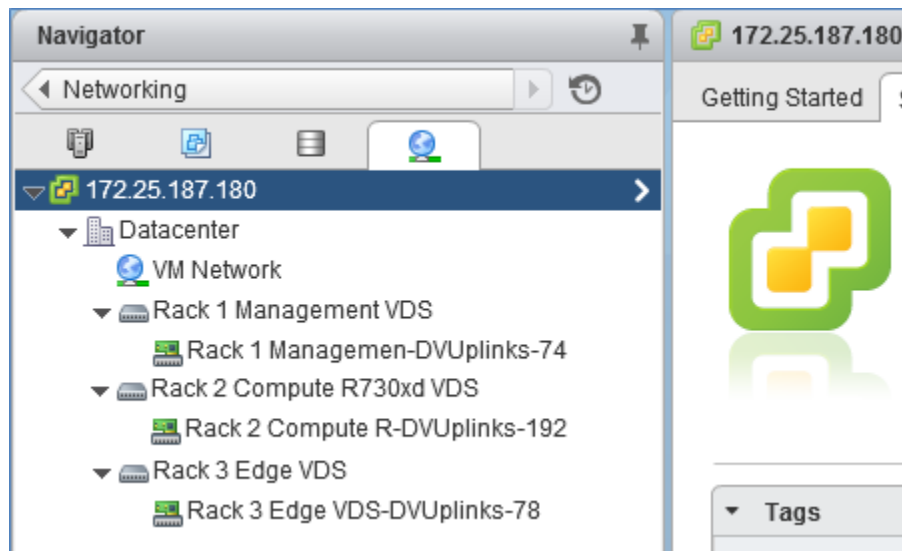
Navigator

Networking

172.25.187.180

Datacenter

VM Network

Rack 1 Management VDS

Rack 1 Managemen-DVUplinks-74

Rack 2 Compute R730xd VDS

Rack 2 Compute R-DVUplinks-192

Rack 3 Edge VDS

Rack 3 Edge VDS-DVUplinks-78

172.25.187.180

Getting Started

Tags